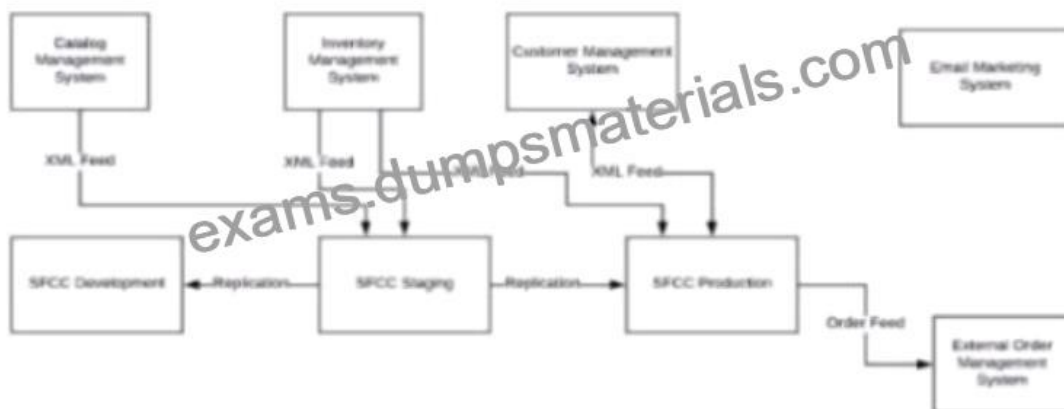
Catalog Management System

Inventory Management System

Customer Management System

Email Marketing System

exams.dumpsmaterials.com

XML Feed

XML Feed

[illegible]

XML Feed

SFCC Development

Replication

SFCC Staging

Replication

SFCC Production

Order Feed

External Order Management System